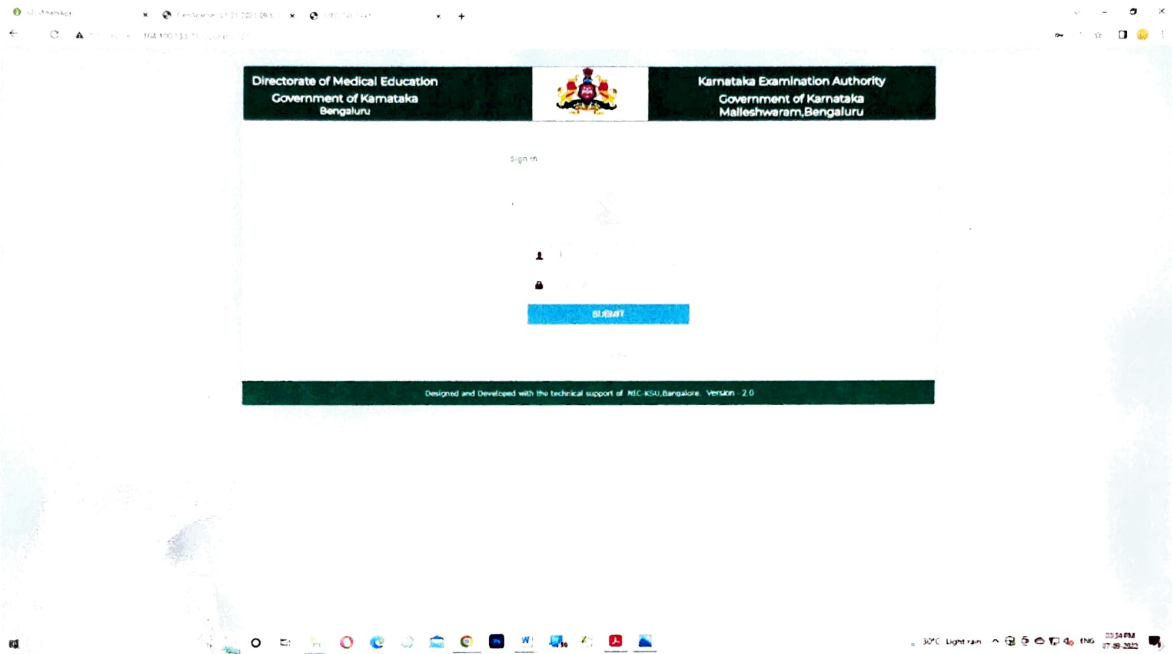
Directorate of Medical Education
Government of Karnataka
Bengaluru

Karnataka Examination Authority
Government of Karnataka
Malleshwaram,Bengaluru

Sign in

SUBMIT

Designed and Developed with the technical support of NIC-KSU,Bangalore. Version - 2.0

30°C Light rain ENG 03:34 PM 07-09-2022